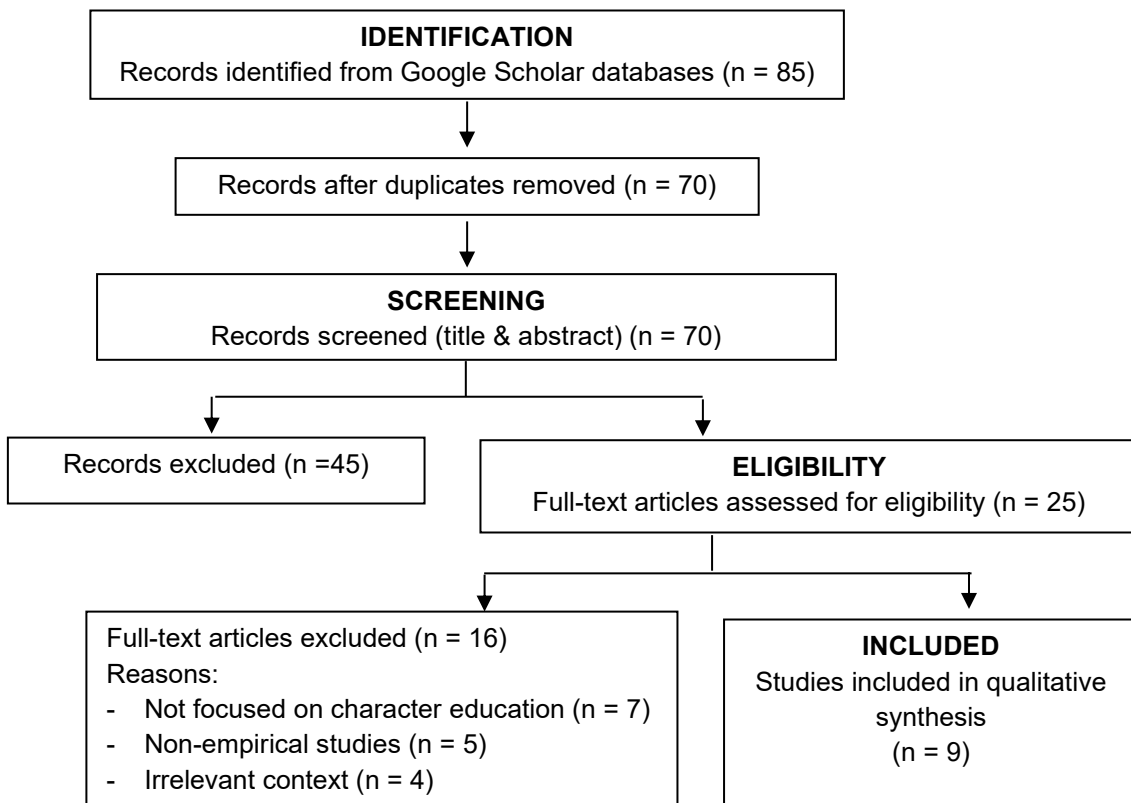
IDENTIFICATION
Records identified from Google Scholar databases (n = 85)

Records after duplicates removed (n = 70)

SCREENING
Records screened (title & abstract) (n = 70)

Records excluded (n =45)

ELIGIBILITY
Full-text articles assessed for eligibility (n = 25)

Full-text articles excluded (n = 16)
Reasons:
- Not focused on character education (n = 7)
- Non-empirical studies (n = 5)
- Irrelevant context (n = 4)

INCLUDED
Studies included in qualitative synthesis
(n = 9)